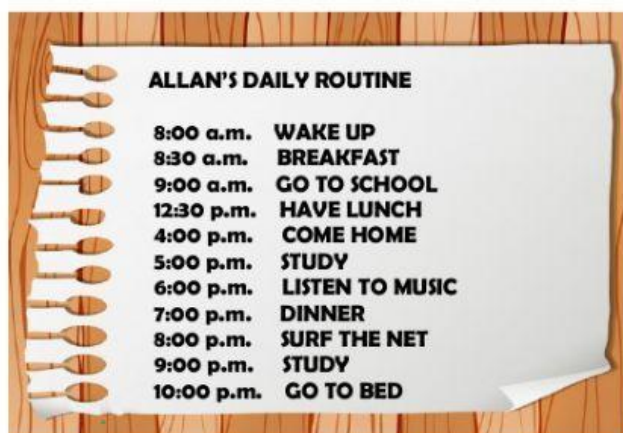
ALLAN'S DAILY ROUTINE

8:00 a.m. WAKE UP
8:30 a.m. BREAKFAST
9:00 a.m. GO TO SCHOOL
12:30 p.m. HAVE LUNCH
4:00 p.m. COME HOME
5:00 p.m. STUDY
6:00 p.m. LISTEN TO MUSIC
7:00 p.m. DINNER
8:00 p.m. SURF THE NET
9:00 p.m. STUDY
10:00 p.m. GO TO BED